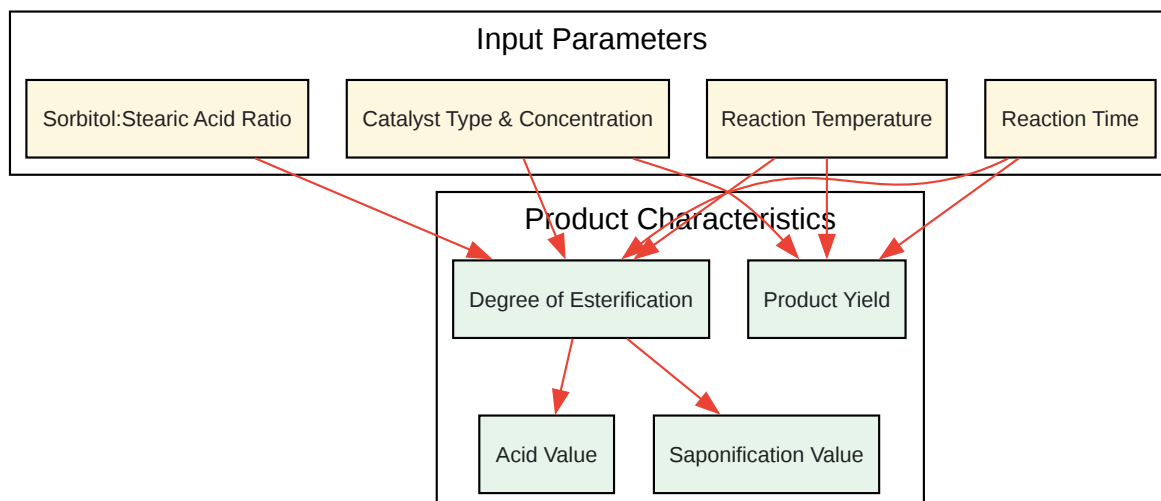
Input Parameters

Sorbitol:Stearic Acid Ratio

Catalyst Type & Concentration

Reaction Temperature

Reaction Time

Product Characteristics

Degree of Esterification

Product Yield

Acid Value

Saponification Value